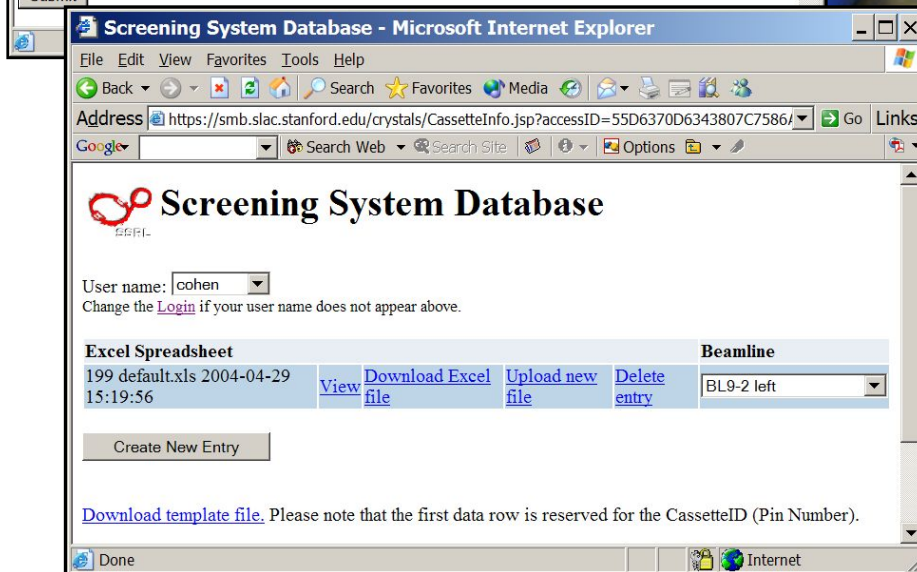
Screening System Database - Microsoft Internet Explorer

File Edit View Favorites Tools Help

Back Search Favorites Media

Address https://smb.slac.stanford.edu/crystals/CassetteInfo.jsp?accessID=55D6370D6343807C7586 Go Links

Google Search Web Search Site Options

SSRL

Screening System Database

User name: cohen

Change the Login if your user name does not appear above.

| Excel Spreadsheet | | | | | Beamline |
|---|---|---|---|---|---|
| 199 default.xls 2004-04-29 15:19:56 | View | Download Excel file | Upload new file | Delete entry | BL9-2 left |

Create New Entry

Download template file. Please note that the first data row is reserved for the CassetteID (Pin Number).

Done Internet